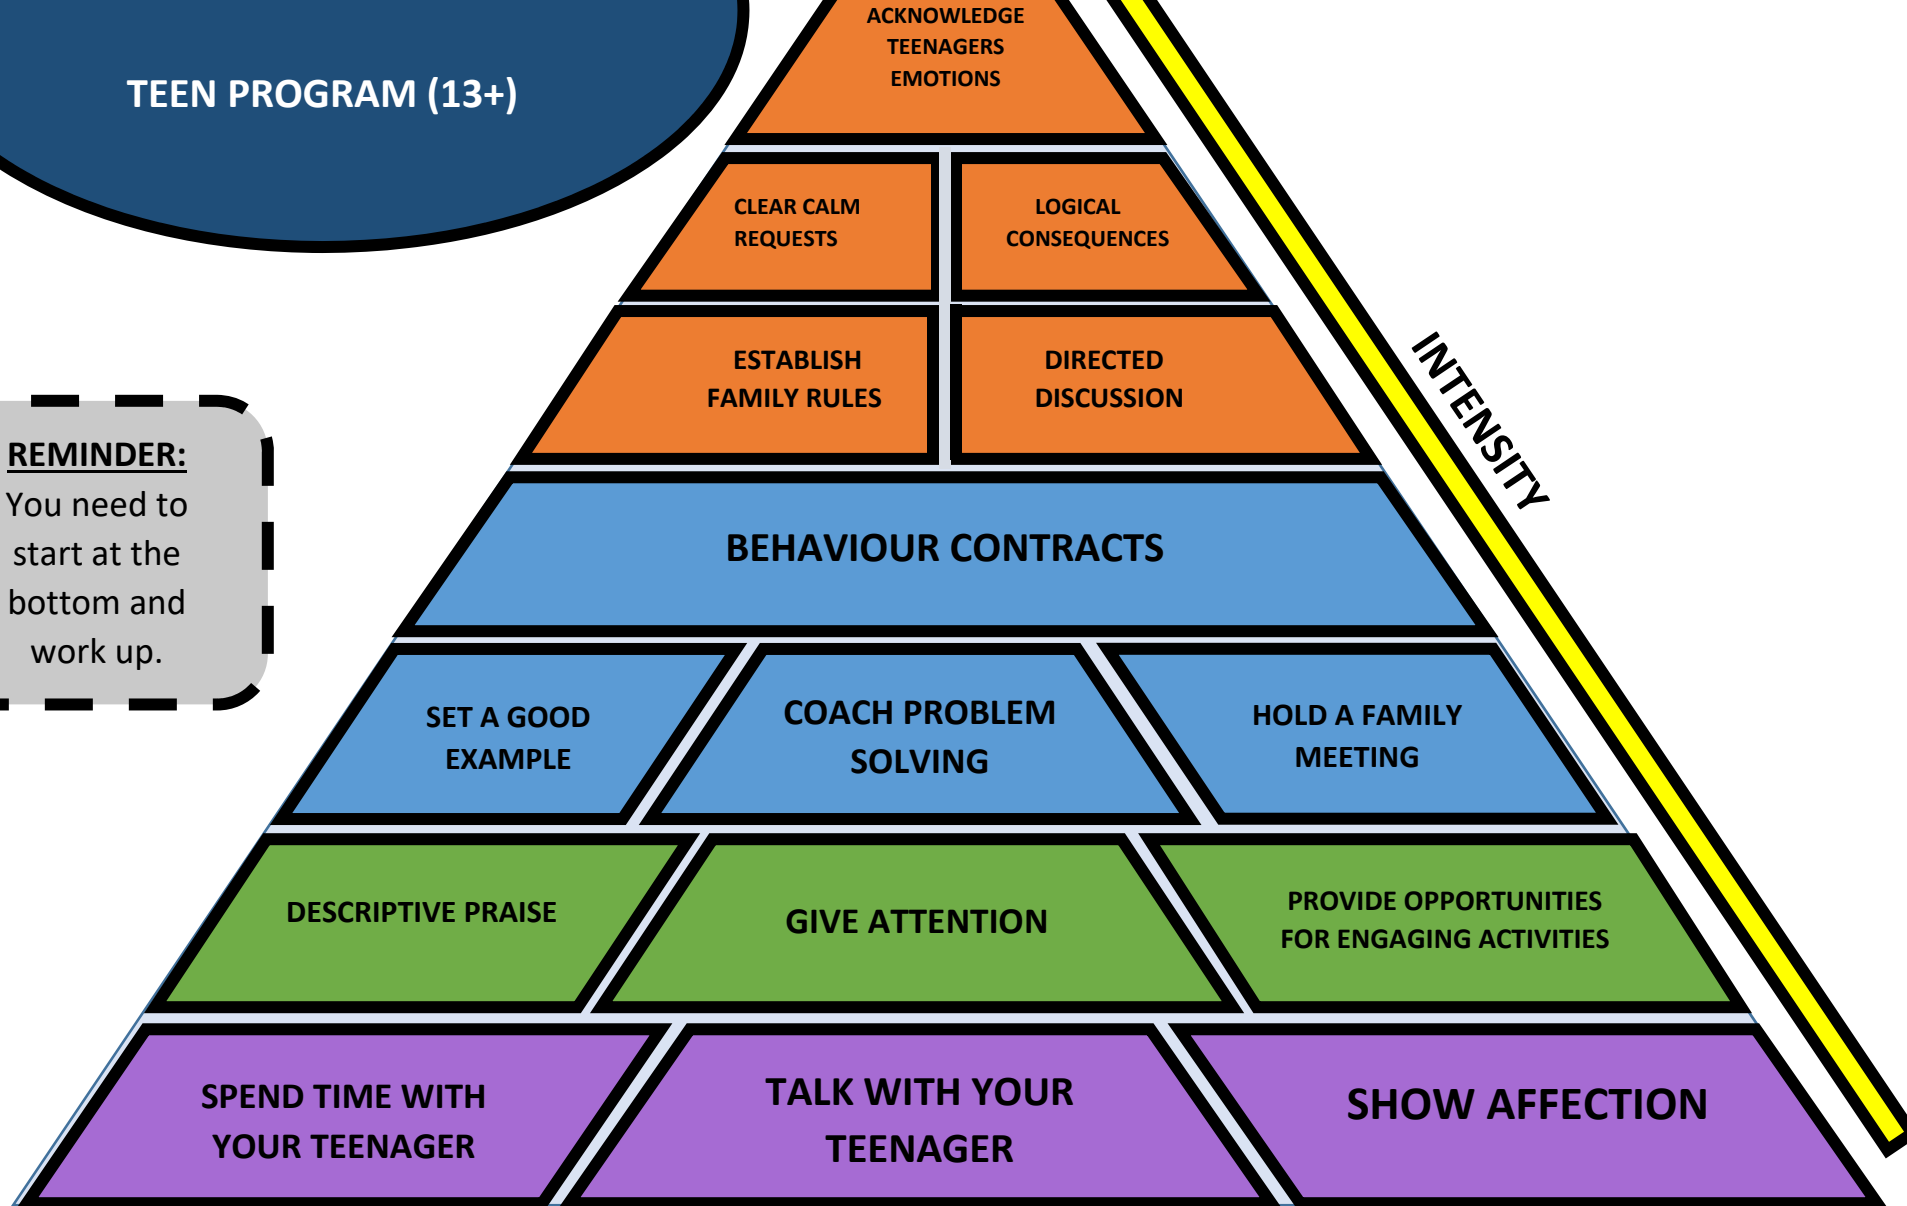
TEEN PROGRAM (13+)

REMINDER:
You need to start at the bottom and work up.

ACKNOWLEDGE TEENAGERS EMOTIONS

CLEAR CALM REQUESTS

LOGICAL CONSEQUENCES

ESTABLISH FAMILY RULES

DIRECTED DISCUSSION

BEHAVIOUR CONTRACTS

SET A GOOD EXAMPLE

COACH PROBLEM SOLVING

HOLD A FAMILY MEETING

DESCRIPTIVE PRAISE

GIVE ATTENTION

PROVIDE OPPORTUNITIES FOR ENGAGING ACTIVITIES

SPEND TIME WITH YOUR TEENAGER

TALK WITH YOUR TEENAGER

SHOW AFFECTION

INTENSITY